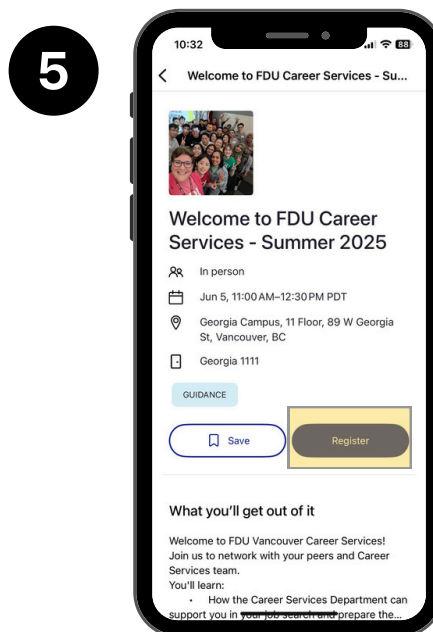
5

10:32

88

Welcome to FDU Career Services - Su...

Welcome to FDU Career Services - Summer 2025

In person

Jun 5, 11:00 AM–12:30 PM PDT

Georgia Campus, 11 Floor, 89 W Georgia St, Vancouver, BC

Georgia 1111

GUIDANCE

Save

Register

What you'll get out of it

Welcome to FDU Vancouver Career Services! Join us to network with your peers and Career Services team.
You'll learn:
• How the Career Services Department can support you in your job search and prepare the...